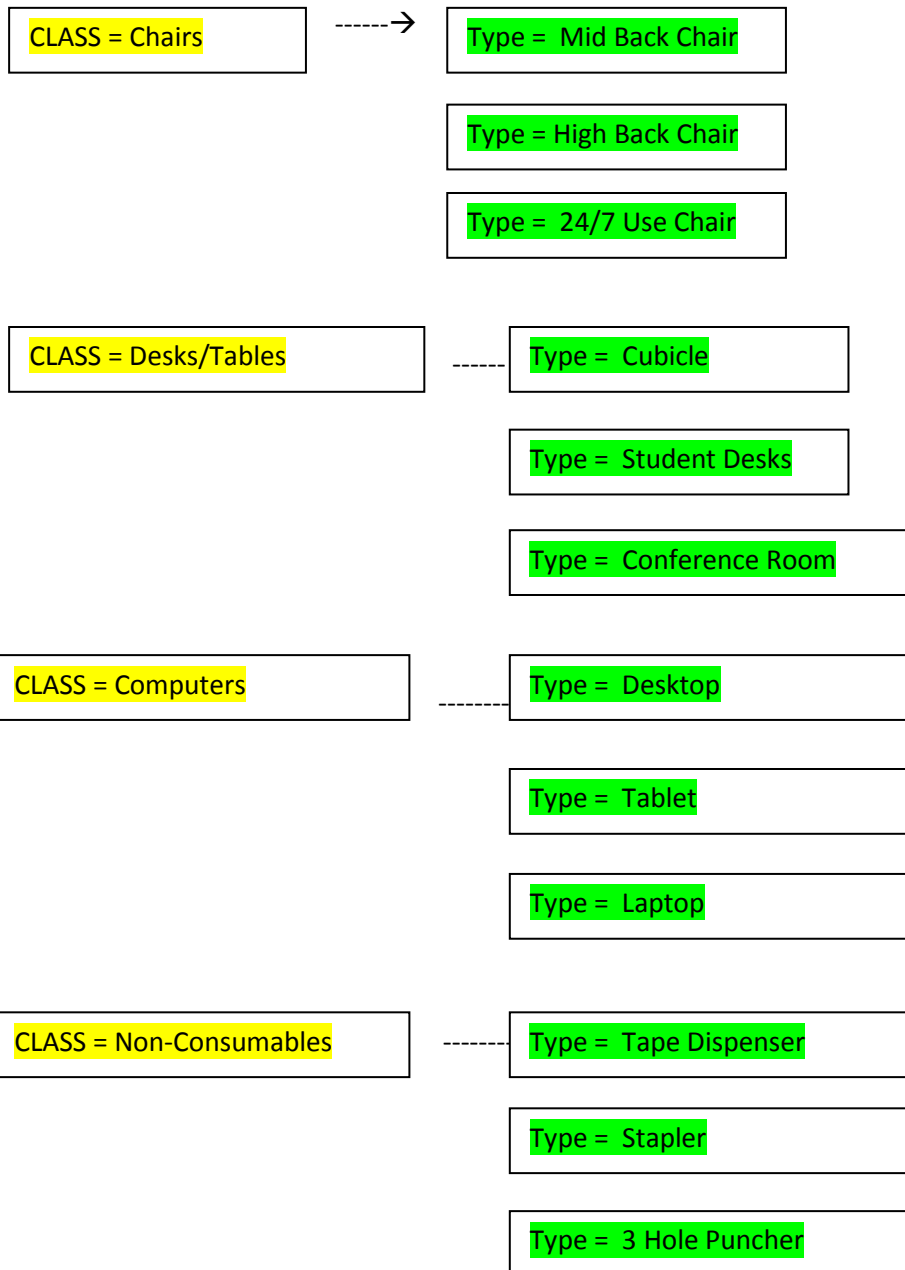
CLASS = Chairs

Type = Mid Back Chair

Type = High Back Chair

Type = 24/7 Use Chair

CLASS = Desks/Tables

Type = Cubicle

Type = Student Desks

Type = Conference Room

CLASS = Computers

Type = Desktop

Type = Tablet

Type = Laptop

CLASS = Non-Consumables

Type = Tape Dispenser

Type = Stapler

Type = 3 Hole Puncher